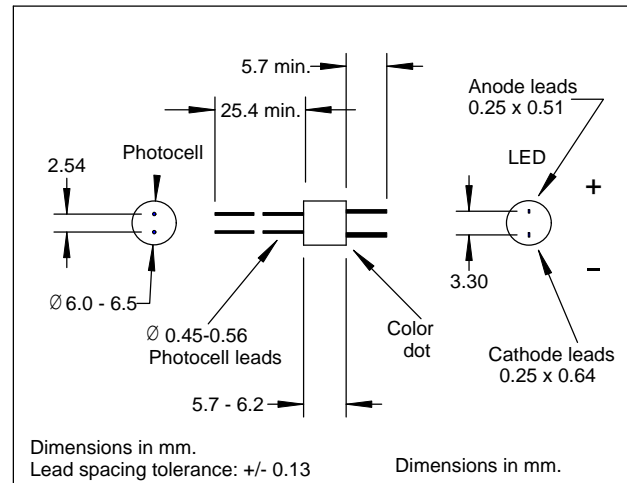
5.7 min.

25.4 min.

Anode leads
0.25 x 0.51

Photocell

2.54

LED

+

–

3.30

Ø 6.0 - 6.5

Ø 0.45-0.56
Photocell leads

Color
dot

Cathode leads
0.25 x 0.64

5.7 - 6.2

Dimensions in mm.
Lead spacing tolerance: +/- 0.13

Dimensions in mm.